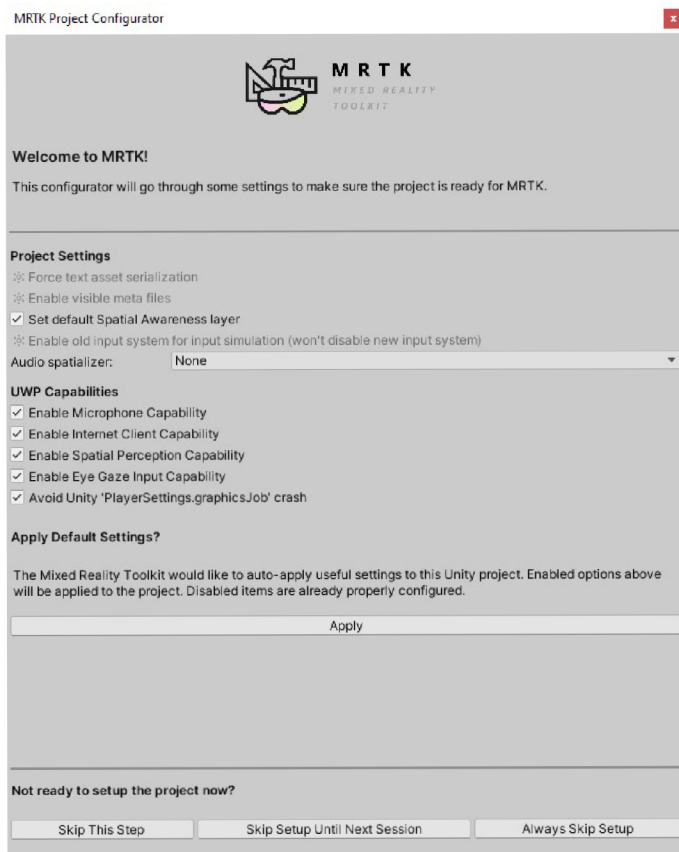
MRTK Project Configurator

x

MRTK
MIXED REALITY TOOLKIT

Welcome to MRTK!

This configurator will go through some settings to make sure the project is ready for MRTK.

Project Settings
Force text asset serialization
Enable visible meta files
✓ Set default Spatial Awareness layer
Enable old input system for input simulation (won't disable new input system)
Audio spatializer: None

UWP Capabilities
✓ Enable Microphone Capability
✓ Enable Internet Client Capability
✓ Enable Spatial Perception Capability
✓ Enable Eye Gaze Input Capability
✓ Avoid Unity 'PlayerSettings.graphicsJob' crash

Apply Default Settings?

The Mixed Reality Toolkit would like to auto-apply useful settings to this Unity project. Enabled options above will be applied to the project. Disabled items are already properly configured.

Apply

Not ready to setup the project now?

Skip This Step | Skip Setup Until Next Session | Always Skip Setup